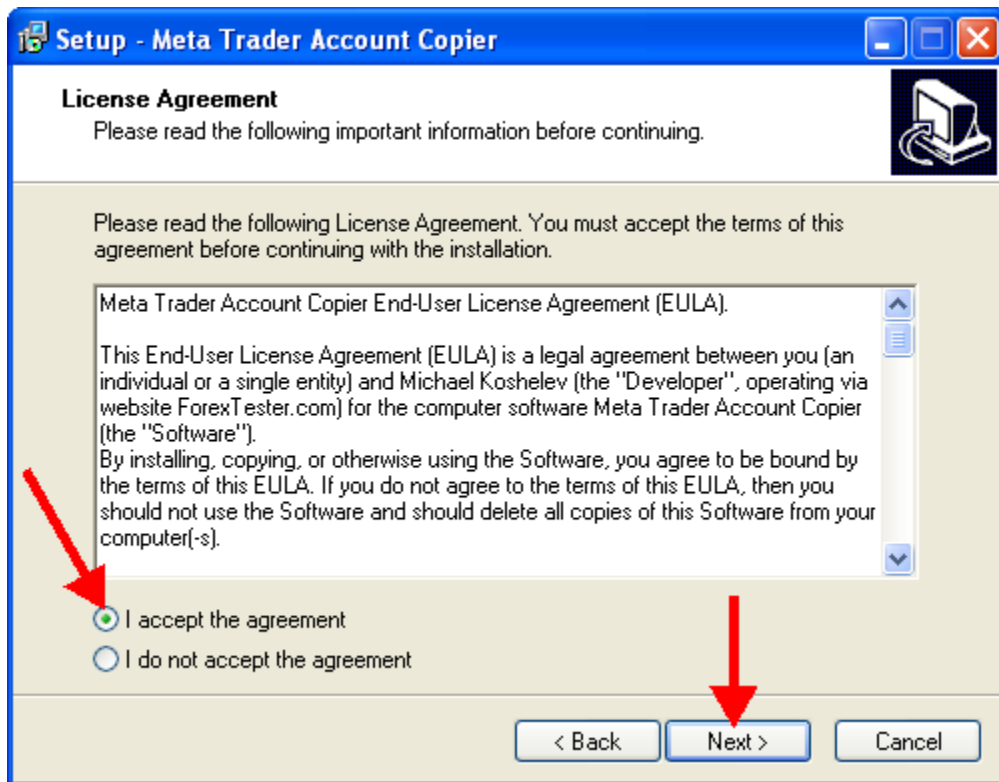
Setup - Meta Trader Account Copier

License Agreement
Please read the following important information before continuing.

Please read the following License Agreement. You must accept the terms of this agreement before continuing with the installation.

Meta Trader Account Copier End-User License Agreement (EULA).

This End-User License Agreement (EULA) is a legal agreement between you (an individual or a single entity) and Michael Koshelev (the "Developer", operating via website ForexTester.com) for the computer software Meta Trader Account Copier (the "Software").
By installing, copying, or otherwise using the Software, you agree to be bound by the terms of this EULA. If you do not agree to the terms of this EULA, then you should not use the Software and should delete all copies of this Software from your computer(-s).

I accept the agreement
I do not accept the agreement

< Back
Next >
Cancel